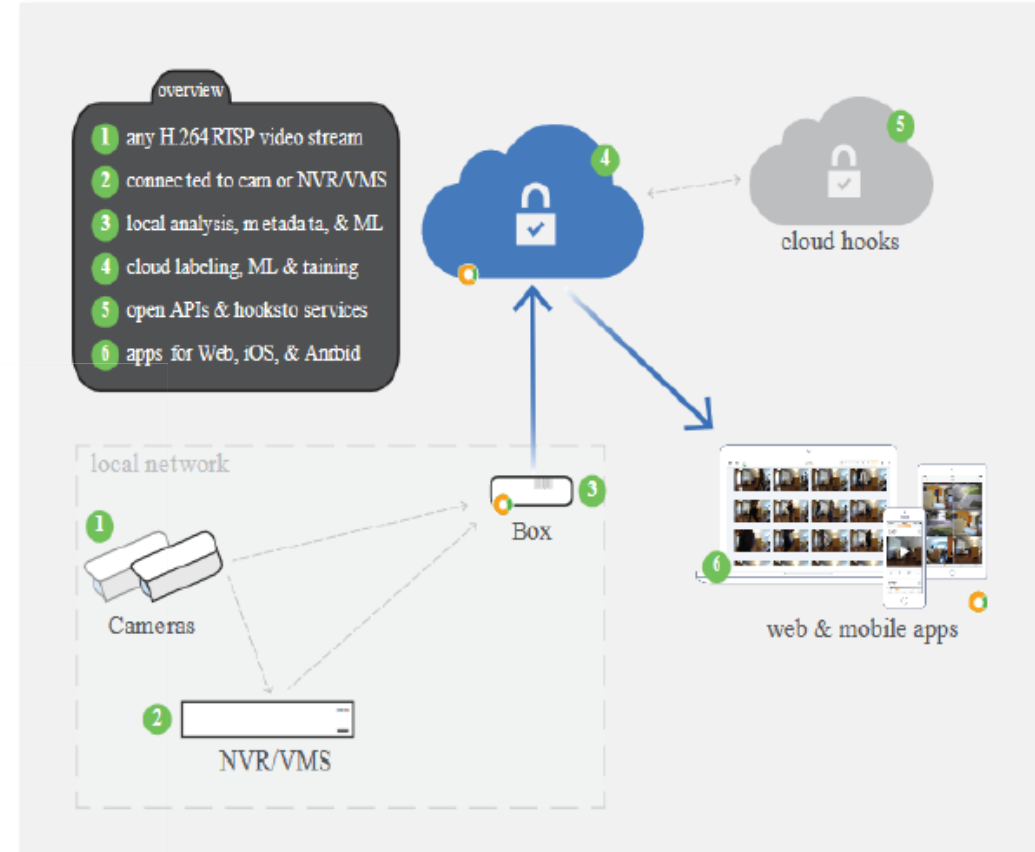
overview

1 any H.264 RISP video stream
2 connected to cam or NVR/VMS
3 local analysis, metadata, & ML
4 cloud labeling, ML & taining
5 open APIs & hooksto services
6 apps for Web, iOS, & Anrbid

4

5

cloud hooks

local network

1

Cameras

2

NVR/VMS

Box

3

6

web & mobile apps